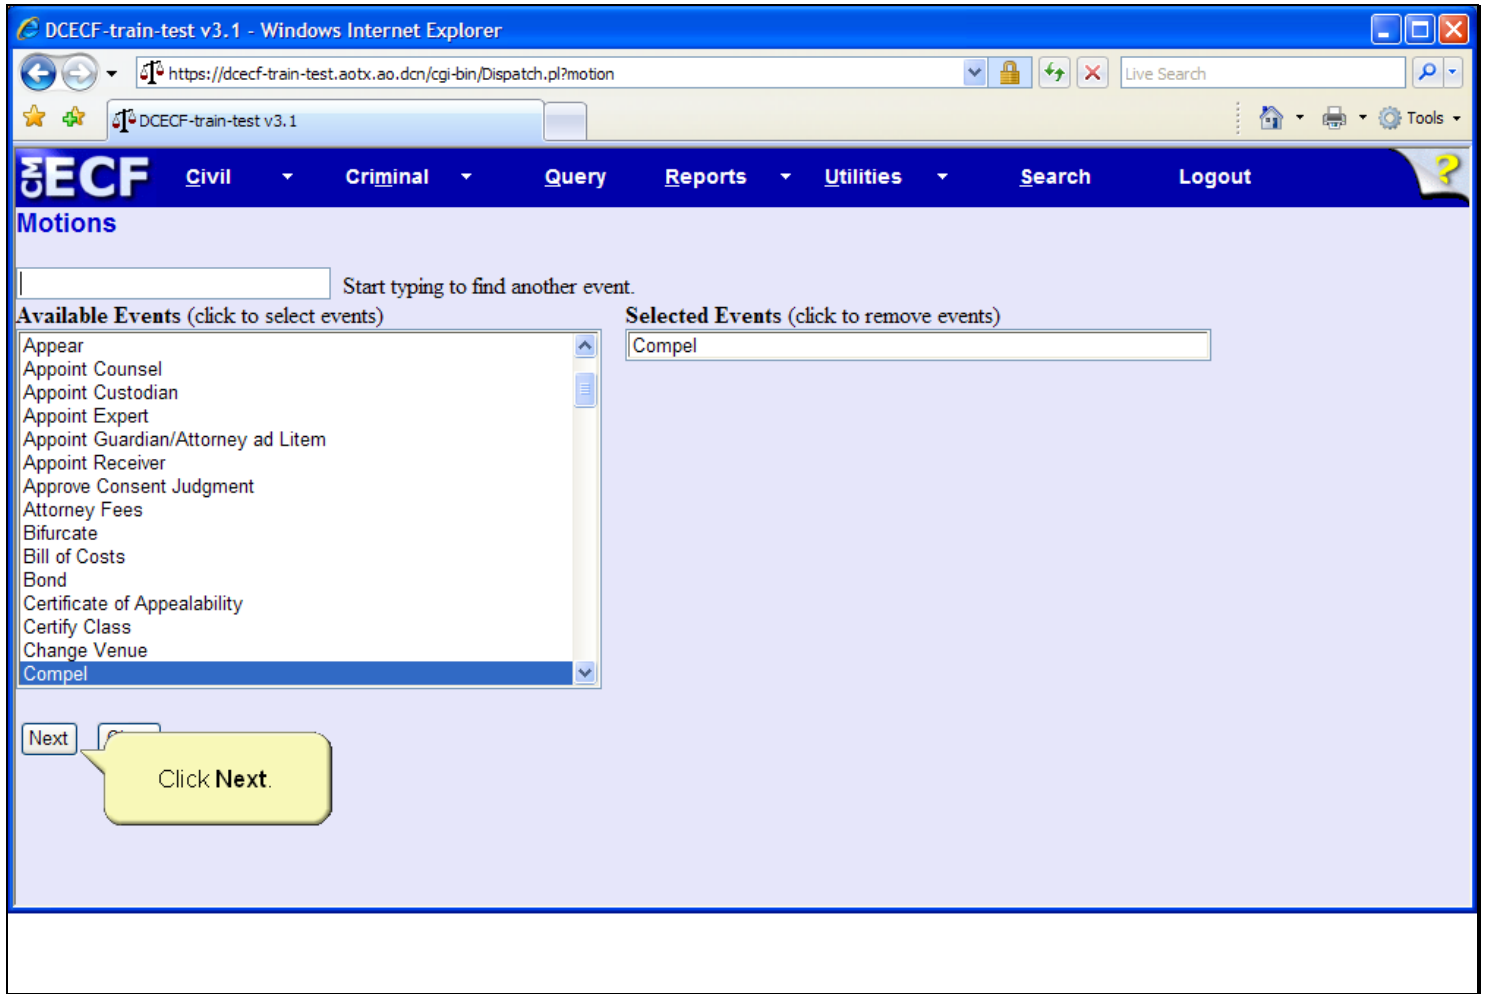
DCECF-train-test v3.1 - Windows Internet Explorer

https://dcecf-train-test.aotx.ao.dcn/cgi-bin/Dispatch.pl?motion

Live Search

DCECF-train-test v3.1

Tools

ECF Civil Criminal Query Reports Utilities Search Logout

Motions

Start typing to find another event.

Available Events (click to select events)

Appear
Appoint Counsel
Appoint Custodian
Appoint Expert
Appoint Guardian/Attorney ad Litem
Appoint Receiver
Approve Consent Judgment
Attorney Fees
Bifurcate
Bill of Costs
Bond
Certificate of Appealability
Certify Class
Change Venue
Compel

Selected Events (click to remove events)

Compel

Next

Click Next.